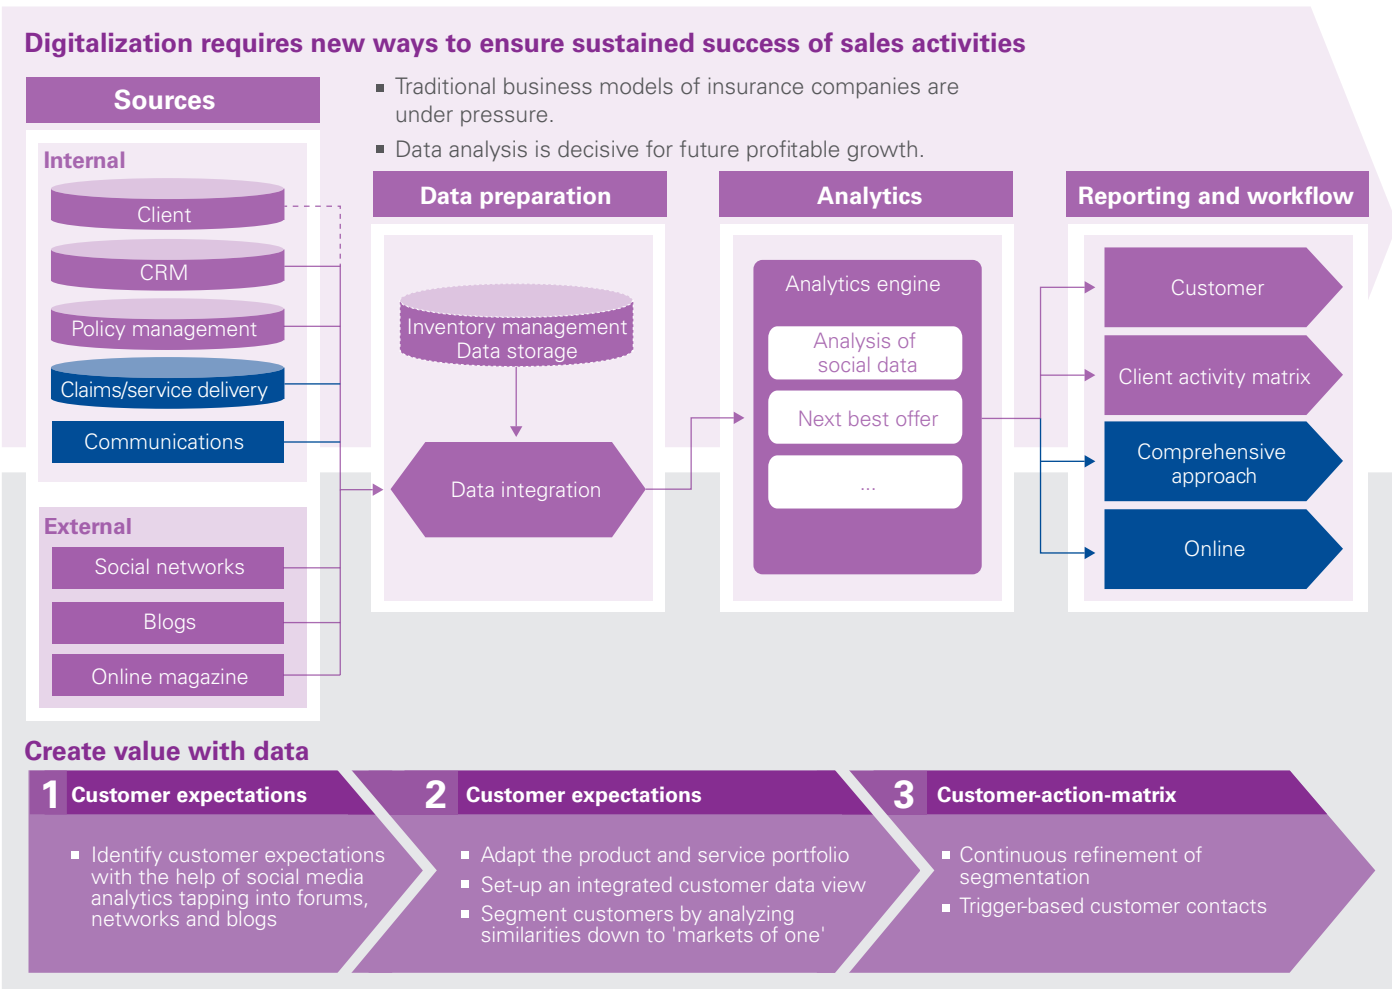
Digitalization requires new ways to ensure sustained success of sales activities

Sources

- Traditional business models of insurance companies are under pressure.
- Data analysis is decisive for future profitable growth.

Internal

Client

CRM

Policy management

Claims/service delivery

Communications

External

Social networks

Blogs

Online magazine

Data preparation

Inventory management
Data storage

Data integration

Analytics

Analytics engine

Analysis of social data

Next best offer

...

Reporting and workflow

Customer

Client activity matrix

Comprehensive approach

Online

Create value with data

1 Customer expectations

- Identify customer expectations with the help of social media analytics tapping into forums, networks and blogs

2 Customer expectations

- Adapt the product and service portfolio
- Set-up an integrated customer data view
- Segment customers by analyzing similarities down to 'markets of one'

3 Customer-action-matrix

- Continuous refinement of segmentation
- Trigger-based customer contacts